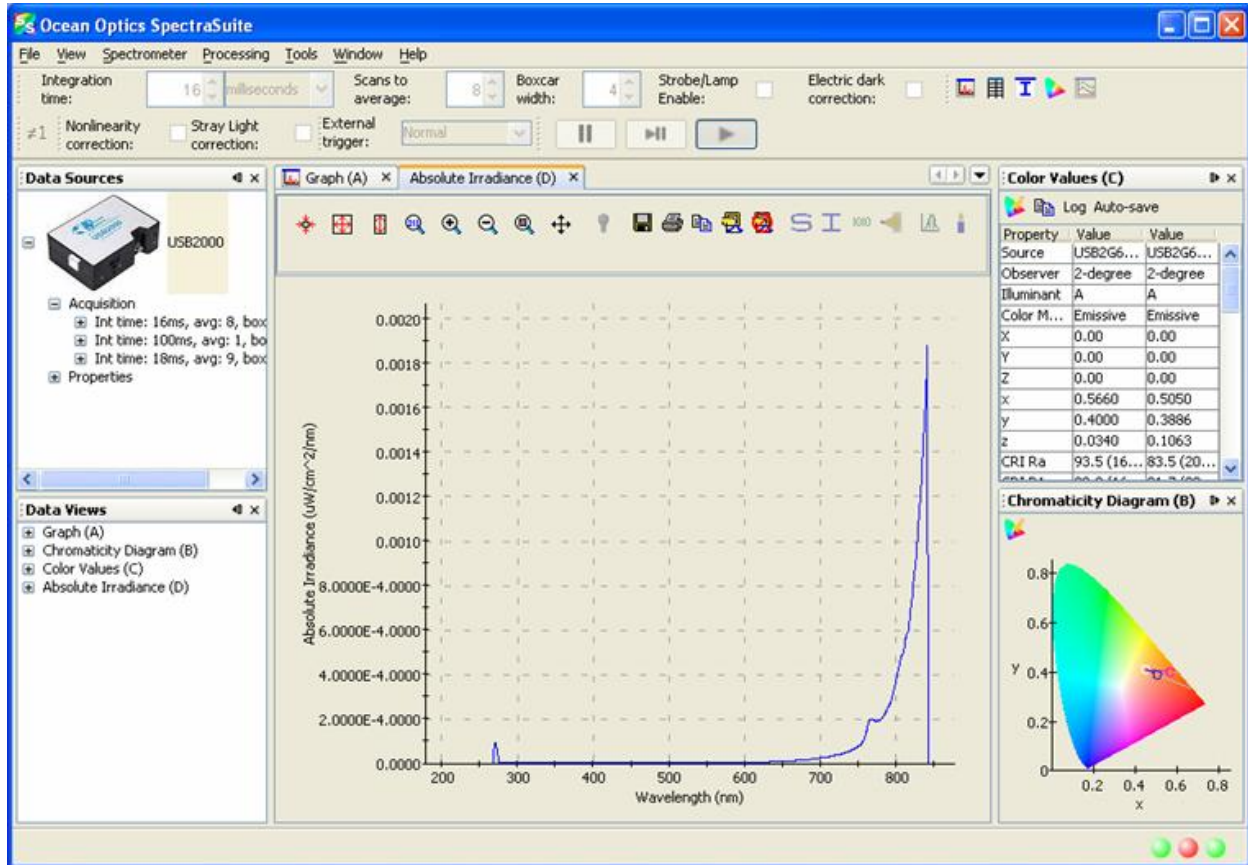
Ocean Optics SpectraSuite

File View Spectrometer Processing Tools Window Help

Integration time: 16 milliseconds Scans to average: 8 Boxcar width: 4 Strobe/Lamp Enable: Electric dark correction:

Nonlinearity correction: Stray Light correction: External trigger: Normal

Data Sources

USB2000

Acquisition
Int time: 16ms, avg: 8, box
Int time: 100ms, avg: 1, bo
Int time: 18ms, avg: 9, box
Properties

Data Views

Graph (A)
Chromaticity Diagram (B)
Color Values (C)
Absolute Irradiance (D)

Graph (A) × Absolute Irradiance (D) ×

| Absolute Irradiance (uW/cm^2/nm) |
|---|
| 0.0020 |
| 0.0018 |
| 0.0016 |
| 0.0014 |
| 0.0012 |
| 0.0010 |
| 8.0000E-4.0000 |
| 6.0000E-4.0000 |
| 4.0000E-4.0000 |
| 2.0000E-4.0000 |
| 0.0000 |

200 300 400 500 600 700 800
Wavelength (nm)

Color Values (C)

Log Auto-save

| Property | Value | Value |
|---|---|---|
| Source | USB2G6... | USB2G6... |
| Observer | 2-degree | 2-degree |
| Illuminant | A | A |
| Color M... | Emissive | Emissive |
| X | 0.00 | 0.00 |
| Y | 0.00 | 0.00 |
| Z | 0.00 | 0.00 |
| x | 0.5660 | 0.5050 |
| y | 0.4000 | 0.3886 |
| z | 0.0340 | 0.1063 |
| CRI Ra | 93.5 (16... | 83.5 (20... |

Chromaticity Diagram (B)

0.8
0.6
y 0.4
0.2
0
0.2 0.4 0.6 0.8
x